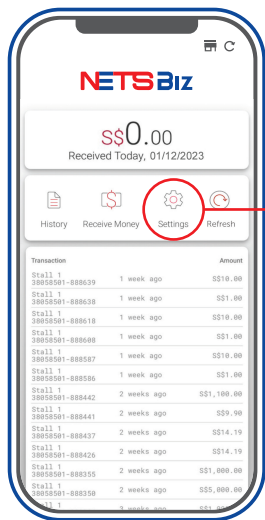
NETS Biz

S$0.00
Received Today, 01/12/2023

History Receive Money Settings Refresh

| Transaction | | Amount |
|---|---|---|
| Stall 1 38058501-888639 | 1 week ago | S$10.00 |
| Stall 1 38058501-888638 | 1 week ago | S$1.00 |
| Stall 1 38058501-888618 | 1 week ago | S$10.00 |
| Stall 1 38058501-888608 | 1 week ago | S$1.00 |
| Stall 1 38058501-888587 | 1 week ago | S$10.00 |
| Stall 1 38058501-888586 | 1 week ago | S$1.00 |
| Stall 1 38058501-888442 | 2 weeks ago | S$1,100.00 |
| Stall 1 38058501-888441 | 2 weeks ago | S$9.90 |
| Stall 1 38058501-888437 | 2 weeks ago | S$14.19 |
| Stall 1 38058501-888426 | 2 weeks ago | S$14.19 |
| Stall 1 38058501-888355 | 2 weeks ago | S$1,000.00 |
| Stall 1 38058501-888350 | 2 weeks ago | S$5,000.00 |
| Stall 1 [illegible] | 2 weeks ago | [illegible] |